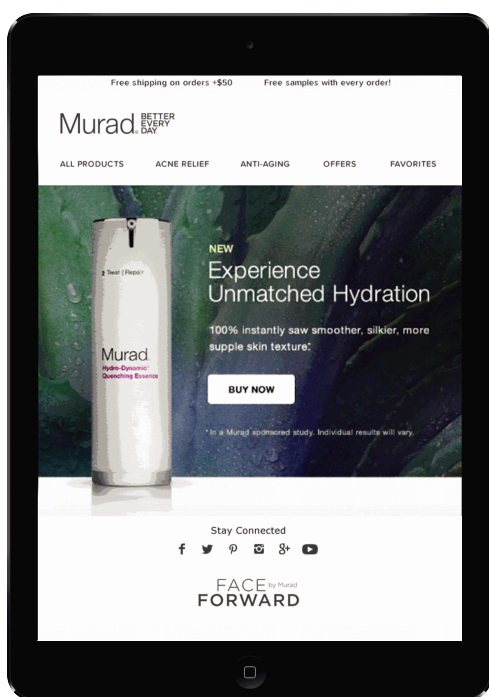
Free shipping on orders +$50     Free samples with every order!

Murad. BETTER EVERY DAY

ALL PRODUCTS     ACNE RELIEF     ANTI-AGING     OFFERS     FAVORITES

2 Treat | Repair

Murad.
Hydro-Dynamic® Quenching Essence

NEW
Experience Unmatched Hydration

100% instantly saw smoother, silkier, more supple skin texture.*

BUY NOW

* In a Murad sponsored study. Individual results will vary.

Stay Connected

FACE by Murad
FORWARD